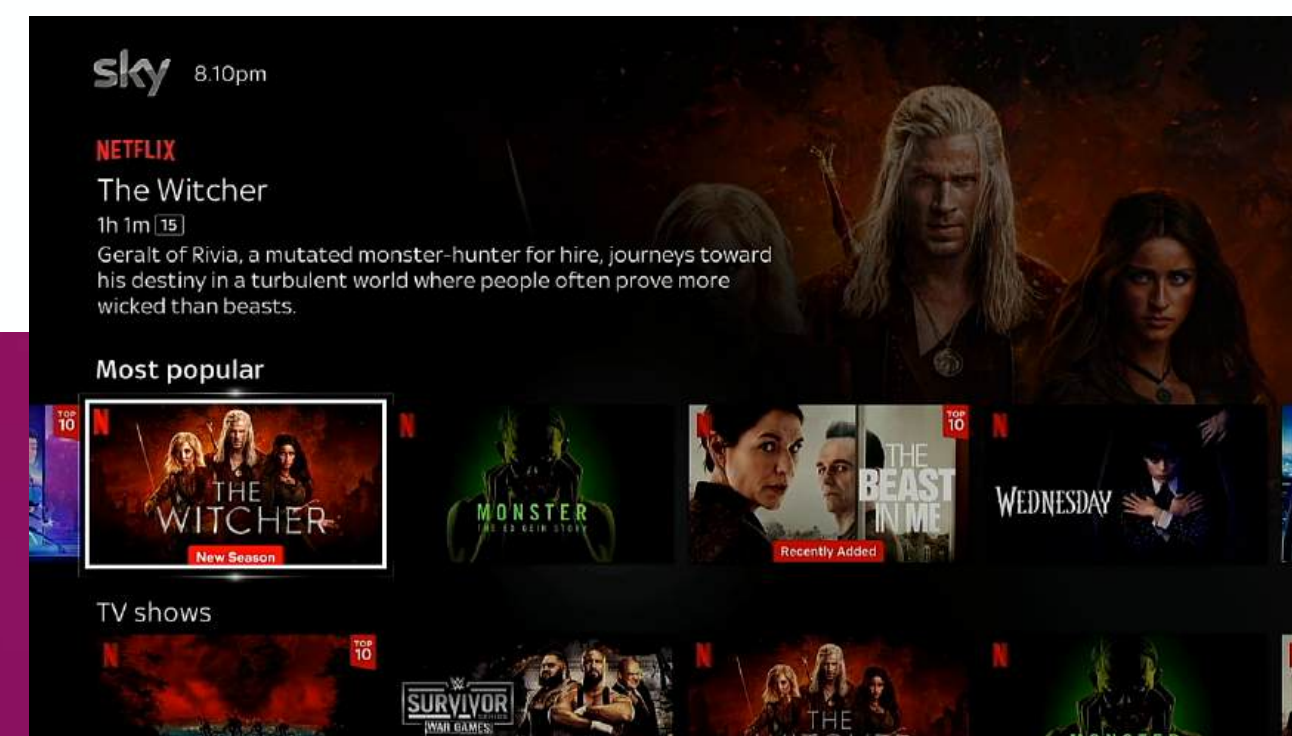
sky 8.10pm

NETFLIX

The Witcher

1h 1m 15

Geralt of Rivia, a mutated monster-hunter for hire, journeys toward his destiny in a turbulent world where people often prove more wicked than beasts.

Most popular

TOP 10

N

THE WITCHER

New Season

N

MONSTER

THE ED GEIN STORY

N

TOP 10

THE BEAST IN ME

Recently Added

N

WEDNESDAY

TV shows

N

TOP 10

SURVIVOR SERIES WAR GAMES

N

THE

N